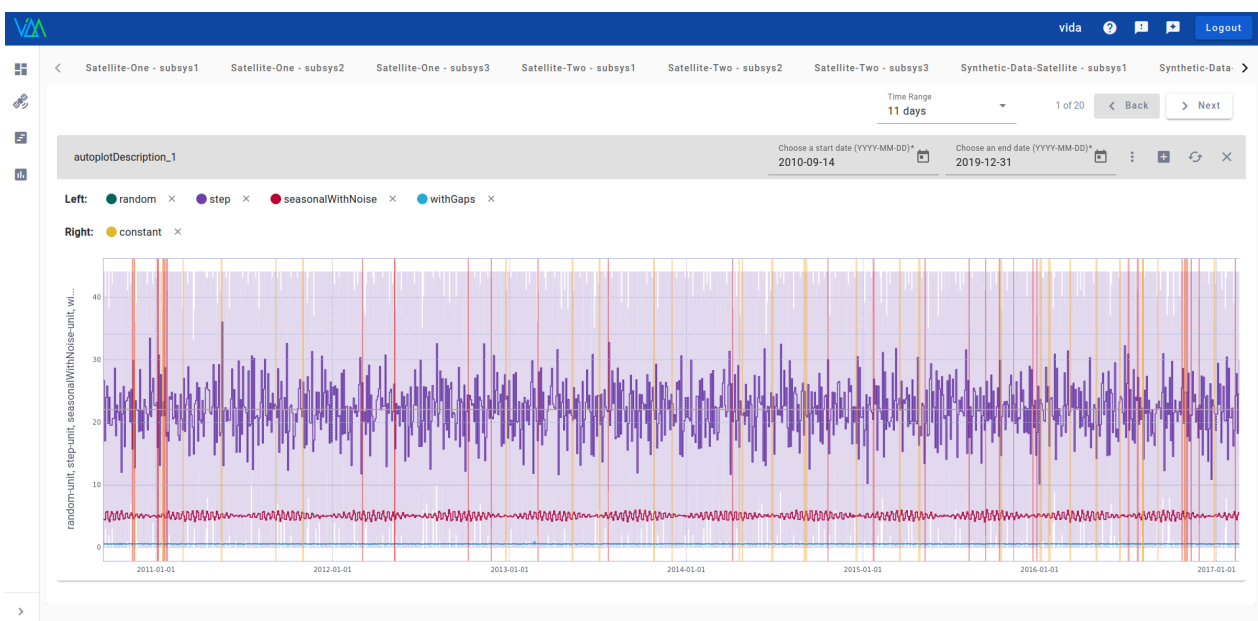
VDA

vida ? Logout

Satellite-One - subsys1 Satellite-One - subsys2 Satellite-One - subsys3 Satellite-Two - subsys1 Satellite-Two - subsys2 Satellite-Two - subsys3 Synthetic-Data-Satellite - subsys1 Synthetic-Data-

Time Range
11 days

1 of 20 Back Next

autoplotDescription_1

Choose a start date (YYYY-MM-DD)*
2010-09-14

Choose an end date (YYYY-MM-DD)*
2019-12-31

Left: random × step × seasonalWithNoise × withGaps ×

Right: constant ×

random-unit, step-unit, seasonalWithNoise-unit, wi...

40
30
20
10
0

2011-01-01 2012-01-01 2013-01-01 2014-01-01 2015-01-01 2016-01-01 2017-01-01